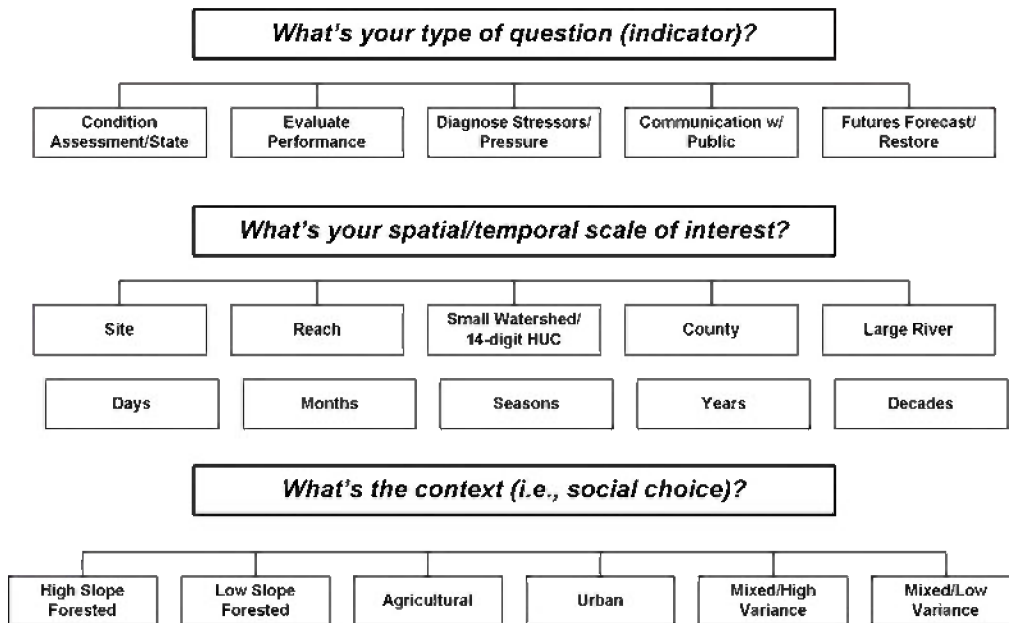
What's your type of question (indicator)?

Condition Assessment/State

Evaluate Performance

Diagnose Stressors/ Pressure

Communication w/ Public

Futures Forecast/ Restore

What's your spatial/temporal scale of interest?

Site

Reach

Small Watershed/ 14-digit HUC

County

Large River

Days

Months

Seasons

Years

Decades

What's the context (i.e., social choice)?

High Slope Forested

Low Slope Forested

Agricultural

Urban

Mixed/High Variance

Mixed/Low Variance